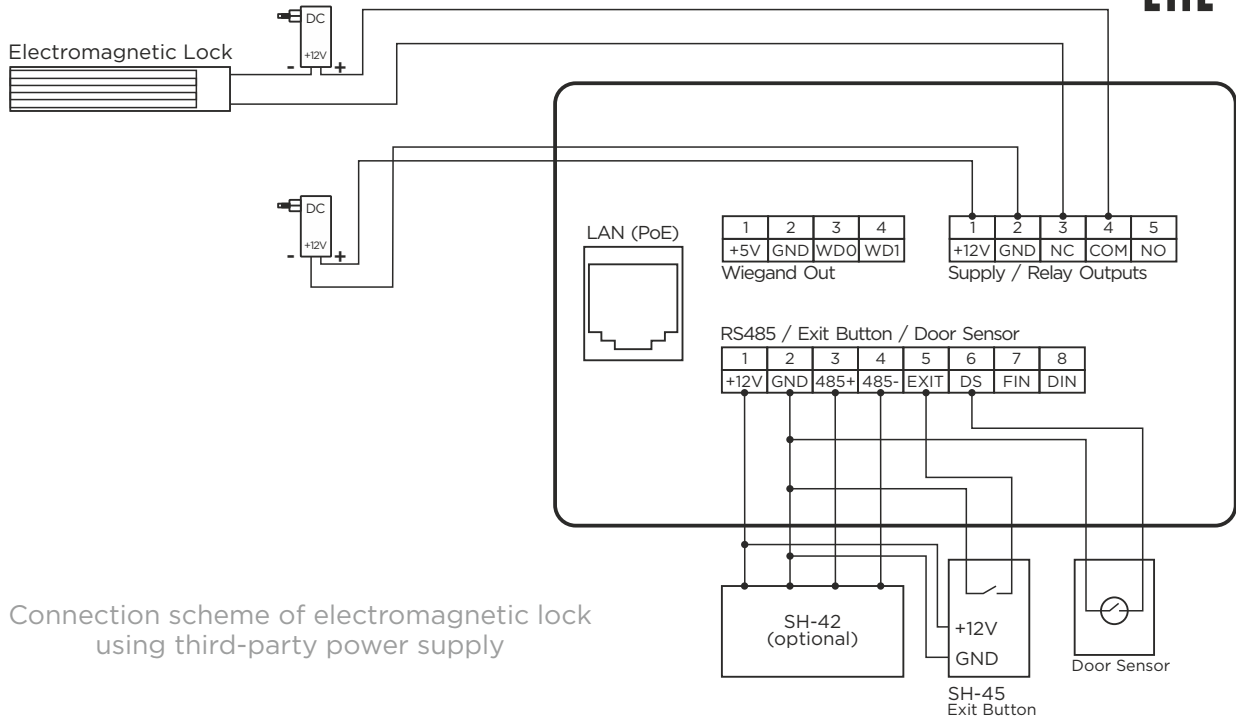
Electromagnetic Lock

DC

+12V

-

+

DC

+12V

-

+

LAN (PoE)

| 1 | 2 | 3 | 4 |
|---|---|---|---|
| +5V | GND | WD0 | WD1 |

Wiegand Out

| 1 | 2 | 3 | 4 | 5 |
|---|---|---|---|---|
| +12V | GND | NC | COM | NO |

Supply / Relay Outputs

RS485 / Exit Button / Door Sensor

| 1 | 2 | 3 | 4 | 5 | 6 | 7 | 8 |
|---|---|---|---|---|---|---|---|
| +12V | GND | 485+ | 485- | EXIT | DS | FIN | DIN |

SH-42
(optional)

+12V

GND

SH-45
Exit Button

Door Sensor

Connection scheme of electromagnetic lock using third-party power supply